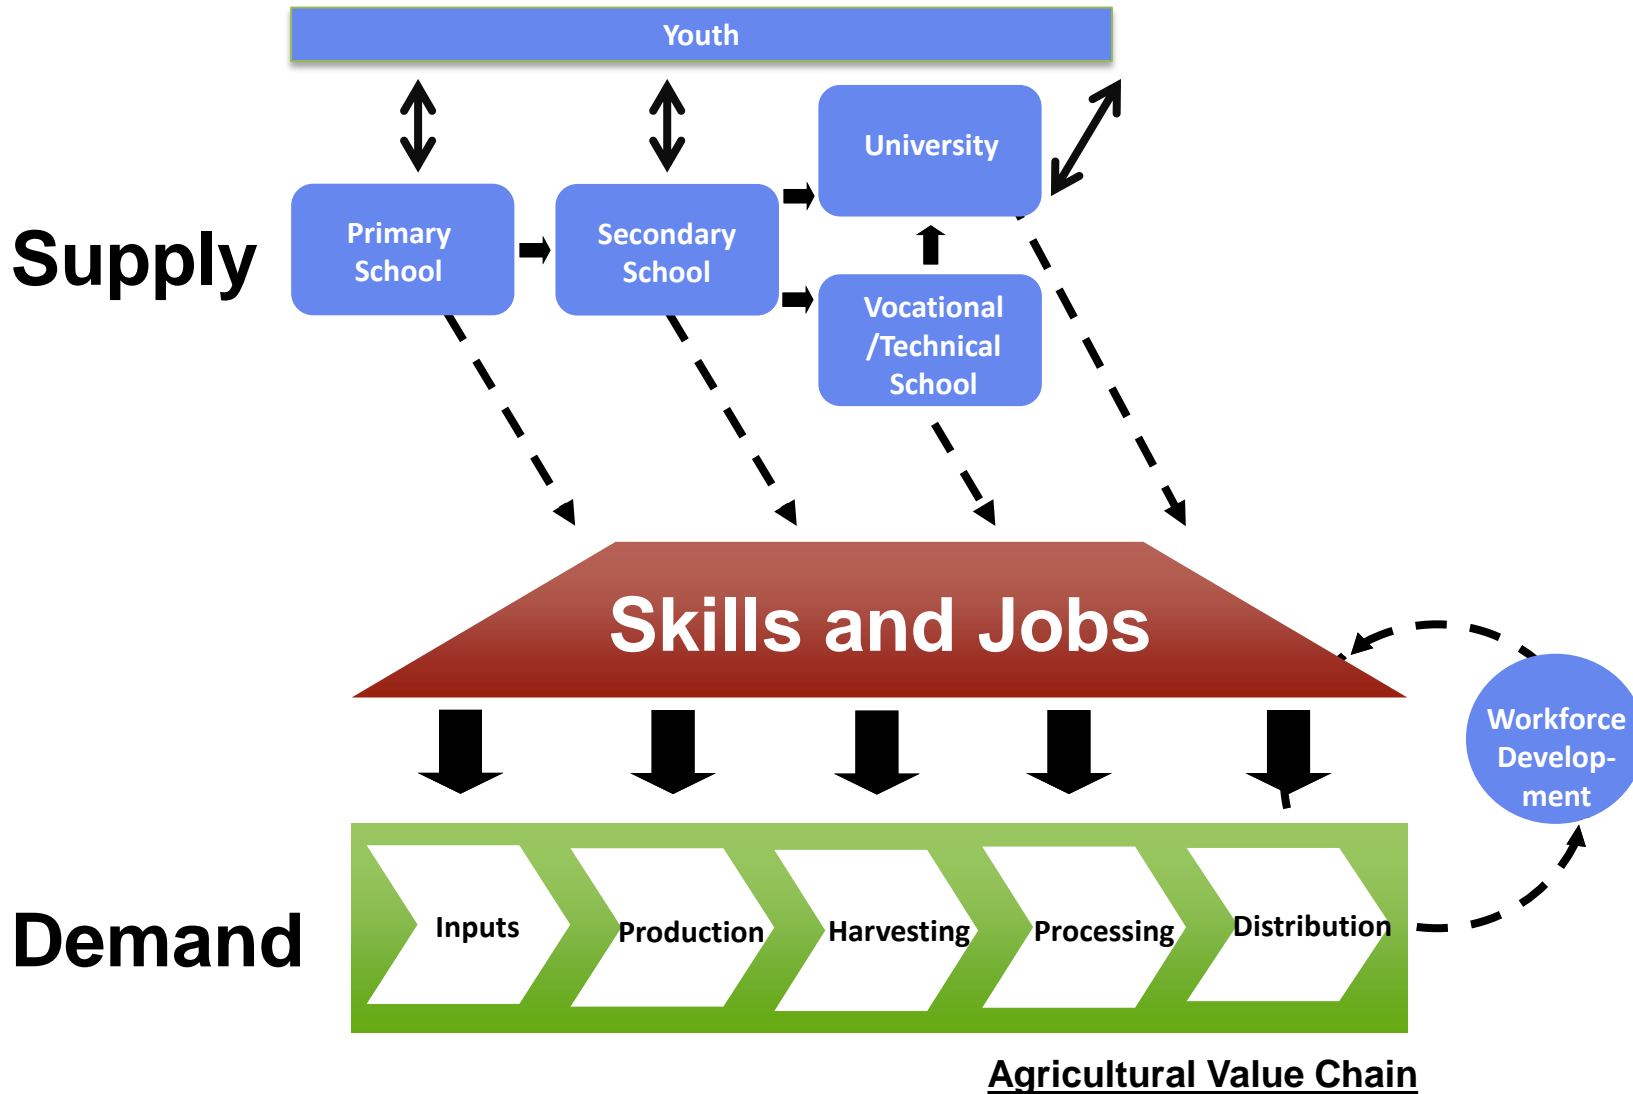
Youth

Supply

Primary School

Secondary School

University

Vocational /Technical School

Skills and Jobs

Workforce Development

Demand

Inputs

Production

Harvesting

Processing

Distribution

Agricultural Value Chain